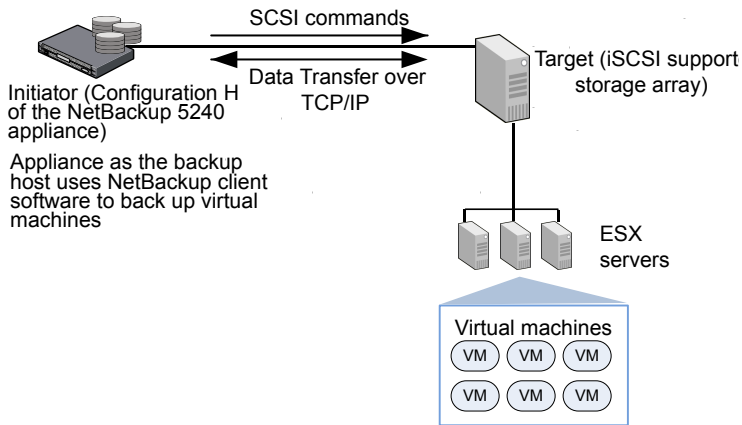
SCSI commands

Data Transfer over TCP/IP

Initiator (Configuration H of the NetBackup 5240 appliance)

Appliance as the backup host uses NetBackup client software to back up virtual machines

Target (iSCSI support storage array)

ESX servers

Virtual machines

VM VM VM

VM VM VM